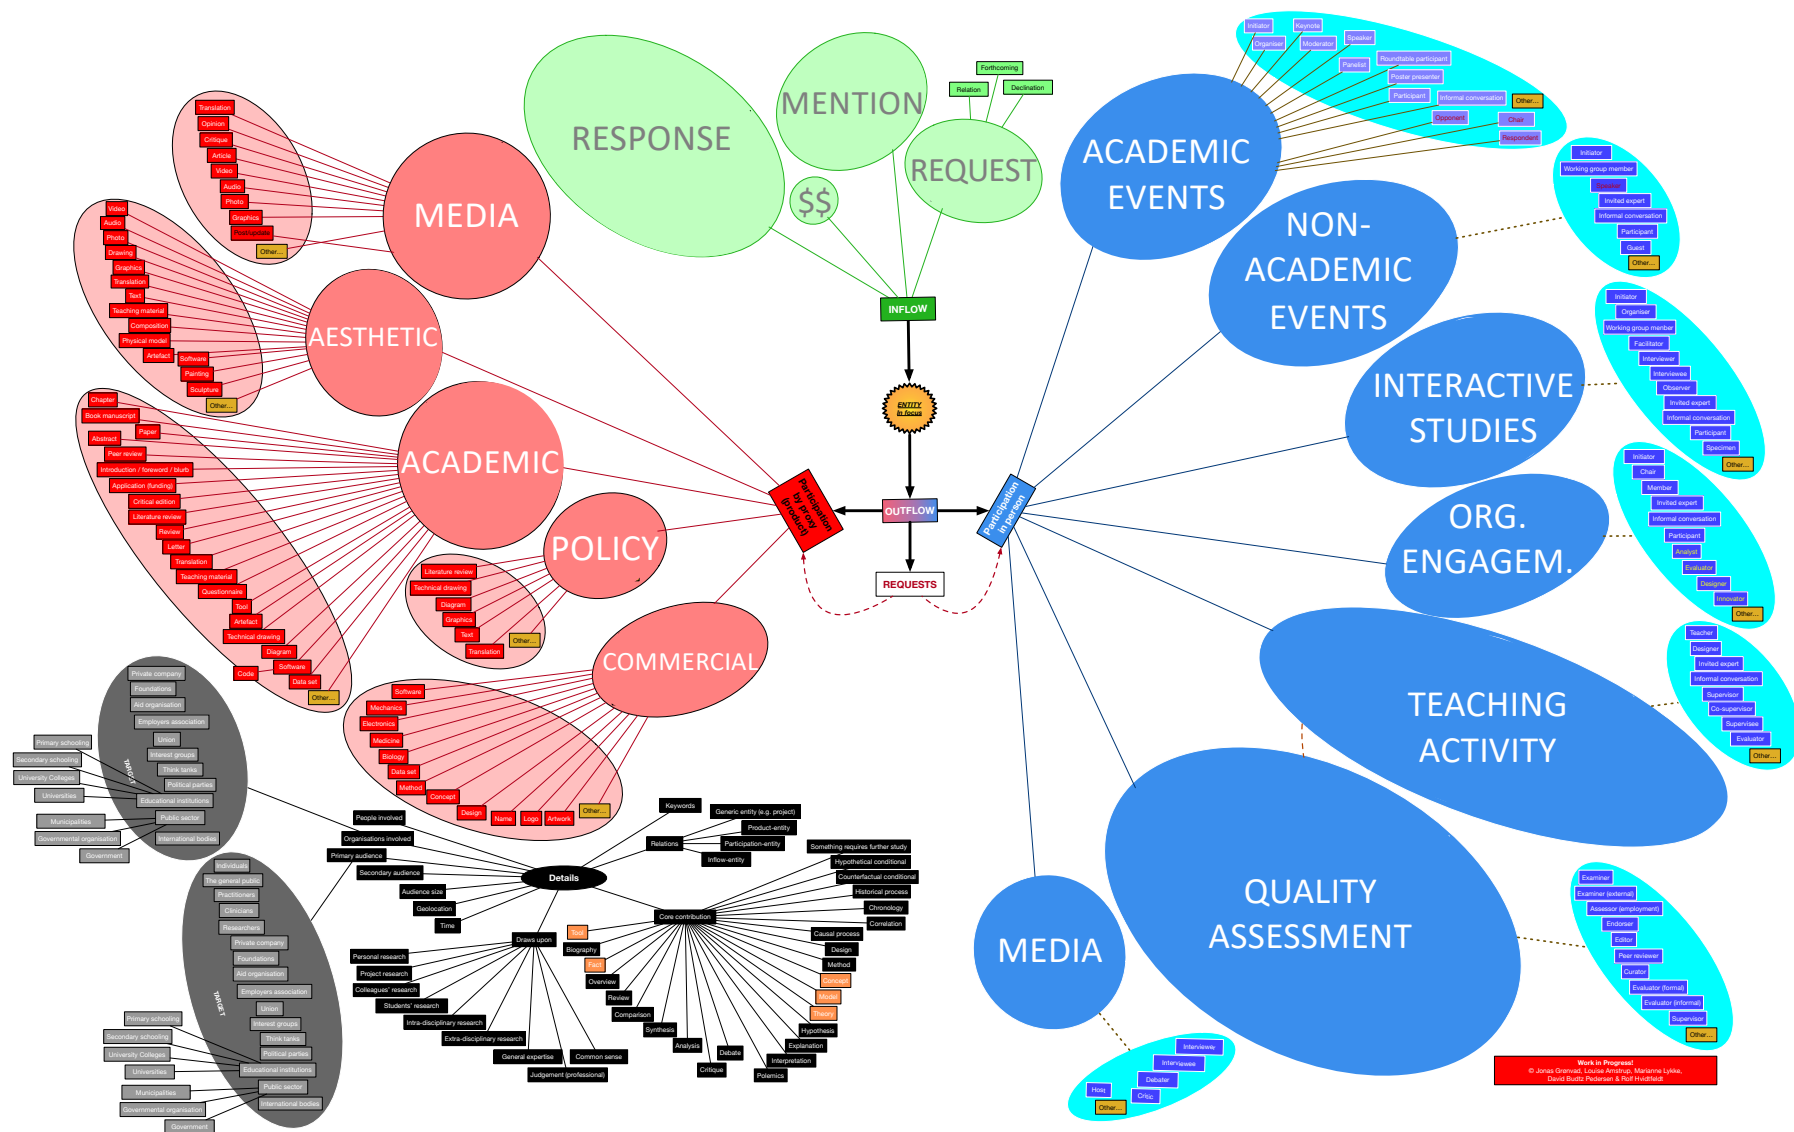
RESPONSE

MENTION

$$

REQUEST

Forthcoming

Relation

Declination

INFLOW

ENTITY in focus

OUTFLOW

REQUESTS

Participation by proxy (product)

Participation in person

MEDIA

Translation
Opinion
Critique
Article
Video
Audio
Photo
Graphics
Postings
Other...

AESTHETIC

Video
Audio
Photo
Drawing
Graphics
Translation
Text
Teaching material
Composition
Physical model
Artefact
Software
Painting
Sculpture
Other...

ACADEMIC

Chapter
Book manuscript
Paper
Abstract
Peer review
Introduction / foreword / blurb
Application (funding)
Critical edition
Literature review
Review
Letter
Translation
Teaching material
Questionnaire
Tool
Artefact
Technical drawing
Diagram
Software
Code
Data set
Other...

POLICY

Literature review
Technical drawing
Diagram
Graphics
Text
Translation
Other...

COMMERCIAL

Software
Mechanics
Electronics
Medicine
Biology
Data set
Method
Concept
Design
Name
Logo
Artwork
Other...

Private company
Foundations
Aid organisation
Employers association
Union
Interest groups
Think tanks
Political parties
Educational institutions
Public sector
International bodies
Primary schooling
Secondary schooling
University Colleges
Universities
Municipalities
Governmental organisation
Government
TARGET

Individuals
The general public
Practitioners
Clinicians
Researchers
Private company
Foundations
Aid organisation
Employers association
Union
Interest groups
Think tanks
Political parties
Educational institutions
Public sector
International bodies
Primary schooling
Secondary schooling
University Colleges
Universities
Municipalities
Governmental organisation
Government
TARGET

Details

People involved
Organisations involved
Primary audience
Secondary audience
Audience size
Geolocation
Time

Keywords
Relations
Generic entity (e.g. project)
Product-entity
Participation-entity
Inflow-entity

Draws upon
Personal research
Project research
Colleagues' research
Students' research
Intra-disciplinary research
Extra-disciplinary research
General expertise
Common sense
Judgement (professional)

Core contribution
Tool
Biography
Fact
Overview
Review
Comparison
Synthesis
Analysis
Debate
Critique
Polemics
Interpretation
Explanation
Hypothesis
Theory
Model
Concept
Method
Design
Causal process
Correlation
Chronology
Historical process
Counterfactual conditional
Hypothetical conditional
Something requires further study

ACADEMIC EVENTS

Initiator
Keynote
Organiser
Moderator
Speaker
Panelist
Roundtable participant
Poster presenter
Participant
Informal conversation
Other...
Opponent
Chair
Respondent

NON-ACADEMIC EVENTS

Initiator
Working group member
Speaker
Invited expert
Informal conversation
Participant
Guest
Other...

INTERACTIVE STUDIES

Initiator
Organiser
Working group member
Facilitator
Interviewer
Interviewee
Observer
Invited expert
Informal conversation
Participant
Specimen
Other...

ORG. ENGAGEM.

Initiator
Chair
Member
Invited expert
Informal conversation
Participant
Analyst
Evaluator
Designer
Innovator
Other...

TEACHING ACTIVITY

Teacher
Designer
Invited expert
Informal conversation
Supervisor
Co-supervisor
Supervisee
Evaluator
Other...

QUALITY ASSESSMENT

Examiner
Examiner (external)
Assessor (employment)
Endorser
Editor
Peer reviewer
Curator
Evaluator (formal)
Evaluator (informal)
Supervisor
Other...

MEDIA

Interviewer
Interviewee
Debater
Host
Critic
Other...

Work in Progress!
© Jonas Grønvad, Louise Amstrup, Marianne Lykke, David Budtz Pedersen & Rolf Hvidtfeldt